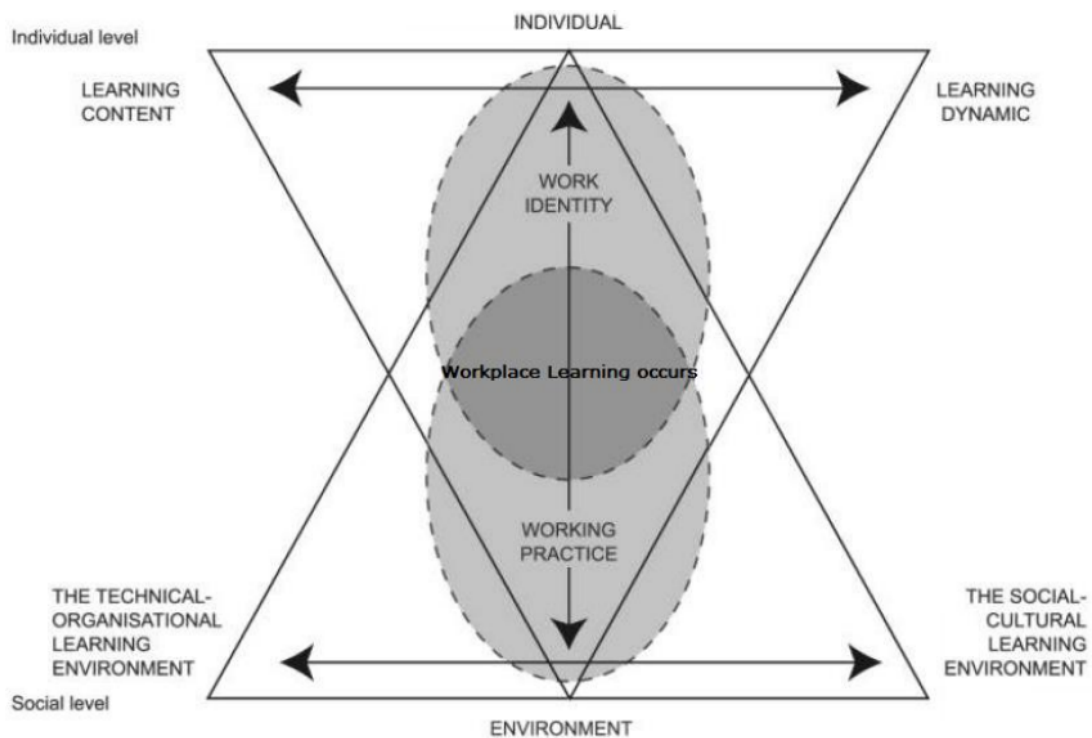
INDIVIDUAL

Individual level

LEARNING CONTENT

LEARNING DYNAMIC

WORK IDENTITY

Workplace Learning occurs

WORKING PRACTICE

THE TECHNICAL-ORGANISATIONAL LEARNING ENVIRONMENT

THE SOCIAL-CULTURAL LEARNING ENVIRONMENT

Social level

ENVIRONMENT